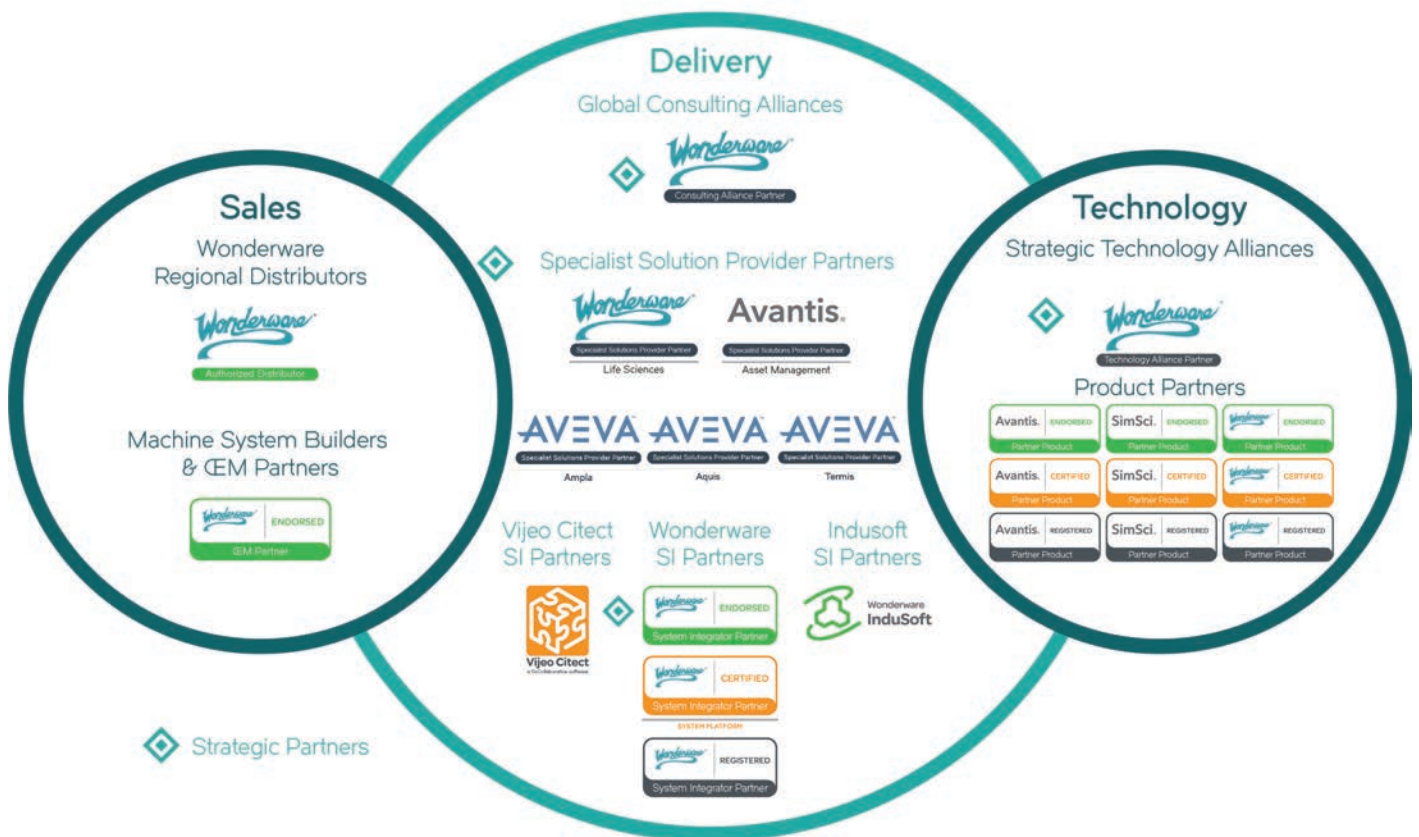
Delivery

Global Consulting Alliances

Wonderware
Consulting Alliance Partner

Sales

Wonderware Regional Distributors

Wonderware
Authorized Distributor

Machine System Builders & ŒM Partners

Wonderware ENDORSED
ŒM Partner

Specialist Solution Provider Partners

Wonderware
Specialist Solutions Provider Partner
Life Sciences

Avantis.
Specialist Solutions Provider Partner
Asset Management

AVEVA
Specialist Solutions Provider Partner
Ampla

AVEVA
Specialist Solutions Provider Partner
Aquis

AVEVA
Specialist Solutions Provider Partner
Termis

Vijeo Citect SI Partners

Vijeo Citect

Wonderware SI Partners

Wonderware ENDORSED
System Integrator Partner

Wonderware CERTIFIED
System Integrator Partner
SYSTEM PLATFORM

Wonderware REGISTERED
System Integrator Partner

Indusoft SI Partners

Wonderware InduSoft

Technology

Strategic Technology Alliances

Wonderware
Technology Alliance Partner

Product Partners

| Avantis. ENDORSED Partner Product | SimSci. ENDORSED Partner Product | Wonderware ENDORSED Partner Product |
|---|---|---|
| Avantis. CERTIFIED Partner Product | SimSci. CERTIFIED Partner Product | Wonderware CERTIFIED Partner Product |
| Avantis. REGISTERED Partner Product | SimSci. REGISTERED Partner Product | Wonderware REGISTERED Partner Product |

Strategic Partners